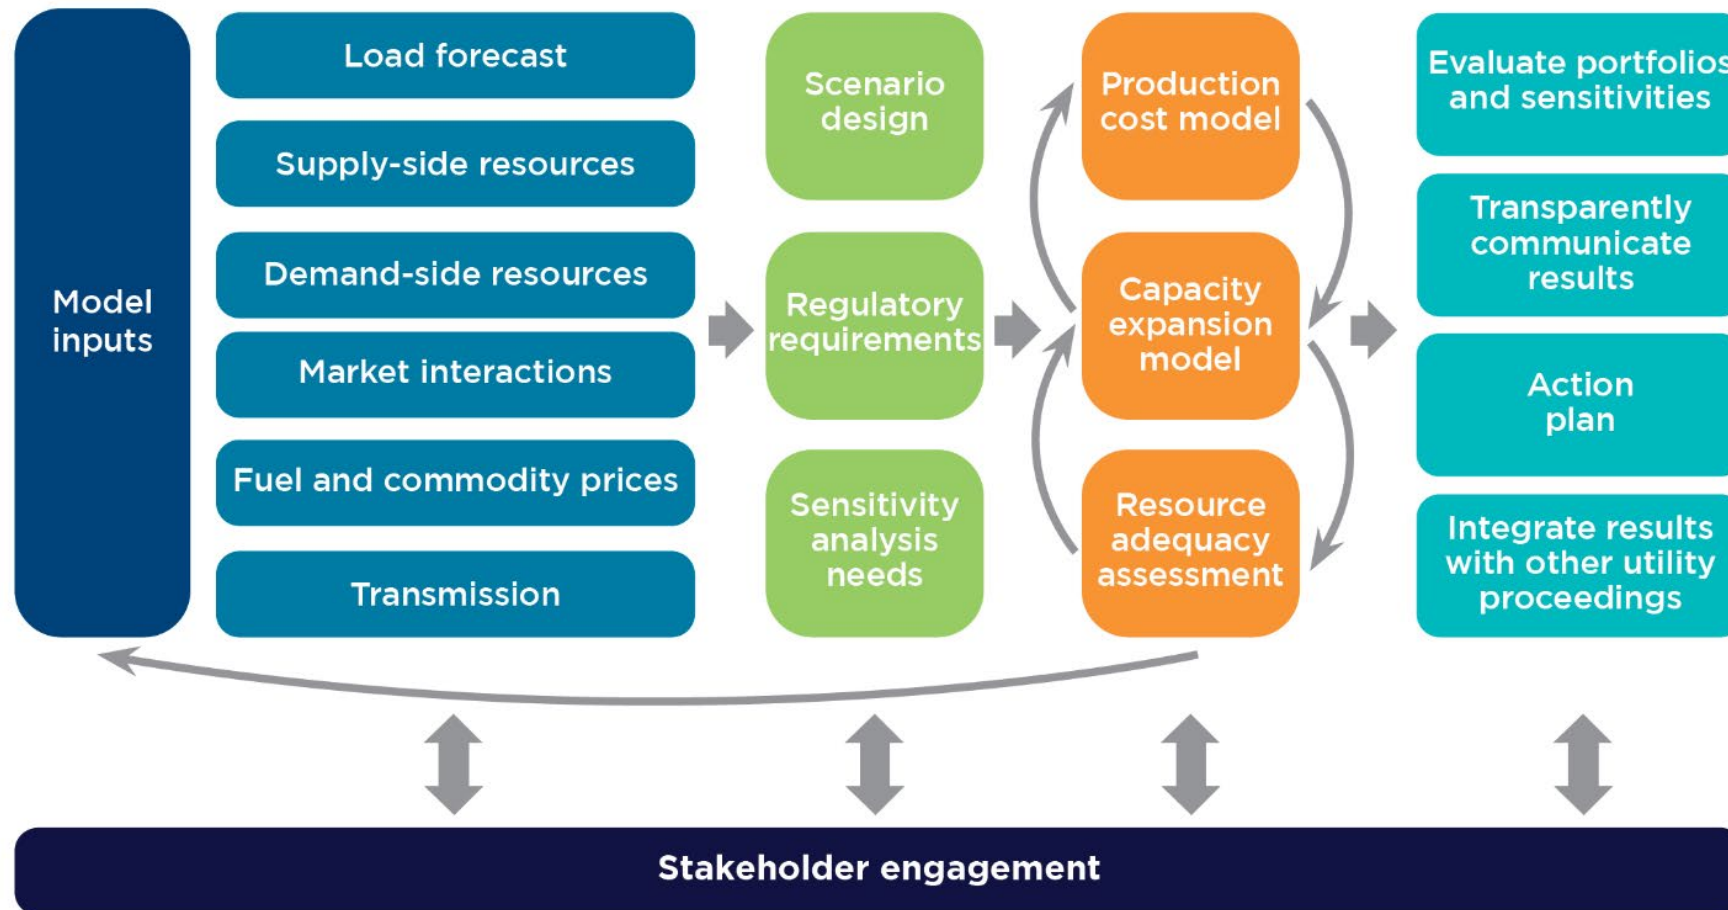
Model inputs

Load forecast

Supply-side resources

Demand-side resources

Market interactions

Fuel and commodity prices

Transmission

Scenario design

Regulatory requirements

Sensitivity analysis needs

Production cost model

Capacity expansion model

Resource adequacy assessment

Evaluate portfolios and sensitivities

Transparently communicate results

Action plan

Integrate results with other utility proceedings

Stakeholder engagement